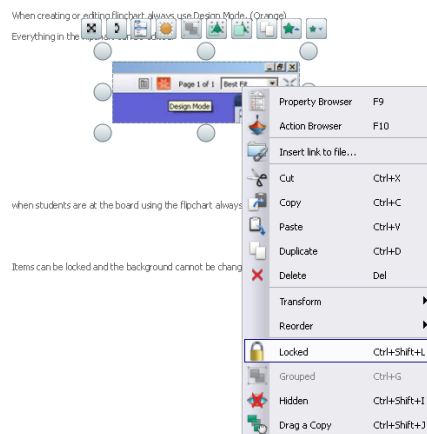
When creating or editing flipchart always use Design Mode. (Orange)

Everything in the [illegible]

Page 1 of 1 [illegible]

Design Mode

when students are at the board using the flipchart always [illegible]

Items can be locked and the background cannot be chang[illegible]

| | |
|---|---|
| Property Browser | F9 |
| Action Browser | F10 |
| Insert link to file... | |
| Cut | Ctrl+X |
| Copy | Ctrl+C |
| Paste | Ctrl+V |
| Duplicate | Ctrl+D |
| Delete | Del |
| Transform | |
| Reorder | |
| Locked | Ctrl+Shift+L |
| Grouped | Ctrl+G |
| Hidden | Ctrl+Shift+I |
| Drag a Copy | Ctrl+Shift+J |